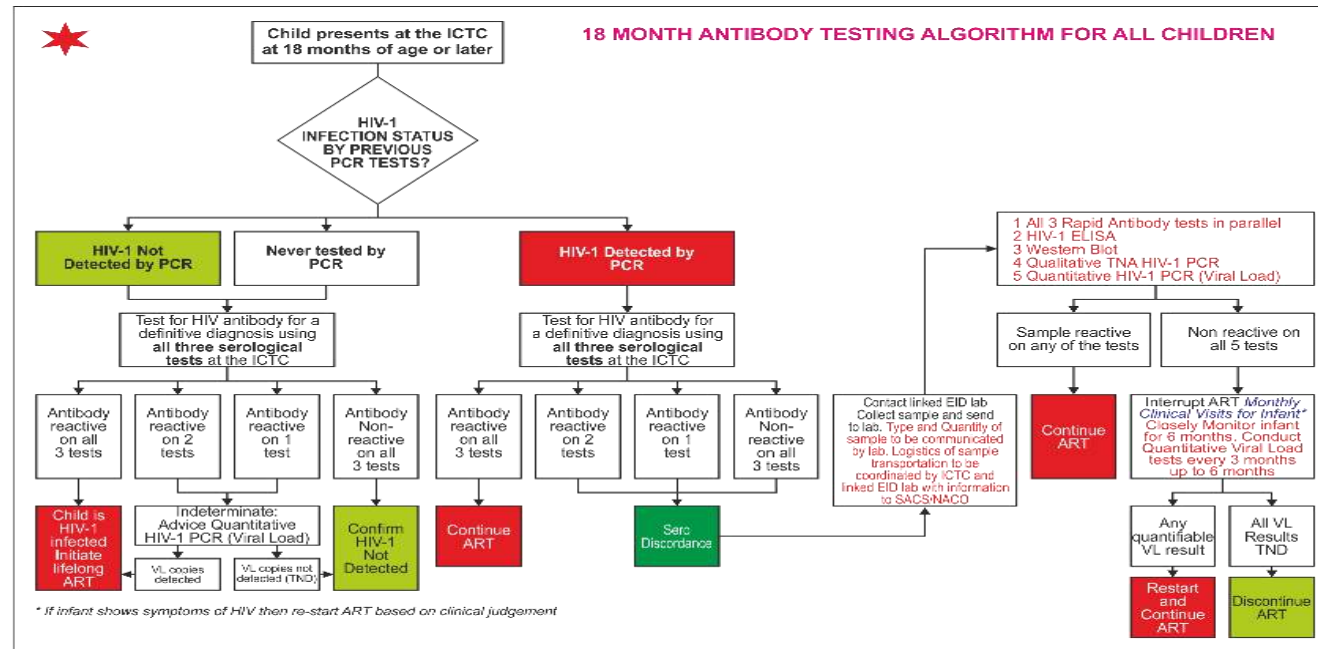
18 MONTH ANTIBODY TESTING ALGORITHM FOR ALL CHILDREN

Child presents at the ICTC at 18 months of age or later

HIV-1 INFECTION STATUS BY PREVIOUS PCR TESTS?

HIV-1 Not Detected by PCR

Never tested by PCR

HIV-1 Detected by PCR

Test for HIV antibody for a definitive diagnosis using all three serological tests at the ICTC

Antibody reactive on all 3 tests

Antibody reactive on 2 tests

Antibody reactive on 1 test

Antibody Non-reactive on all 3 tests

Child is HIV-1 infected Initiate lifelong ART

Indeterminate: Advice Quantitative HIV-1 PCR (Viral Load)

VL copies detected

VL copies not detected (TND)

Confirm HIV-1 Not Detected

Test for HIV antibody for a definitive diagnosis using all three serological tests at the ICTC

Antibody reactive on all 3 tests

Antibody reactive on 2 tests

Antibody reactive on 1 test

Antibody Non-reactive on all 3 tests

Continue ART

Sero Discordance

Contact linked EID lab Collect sample and send to lab. Type and Quantity of sample to be communicated by lab. Logistics of sample transportation to be coordinated by ICTC and linked EID lab with information to SACS/NACO

1 All 3 Rapid Antibody tests in parallel
2 HIV-1 ELISA
3 Western Blot
4 Qualitative TNA HIV-1 PCR
5 Quantitative HIV-1 PCR (Viral Load)

Sample reactive on any of the tests

Non reactive on all 5 tests

Continue ART

Interrupt ART Monthly Clinical Visits for Infant* Closely Monitor infant for 6 months. Conduct Quantitative Viral Load tests every 3 months up to 6 months

Any quantifiable VL result

All VL Results TND

Restart and Continue ART

Discontinue ART

* If infant shows symptoms of HIV then re-start ART based on clinical judgement